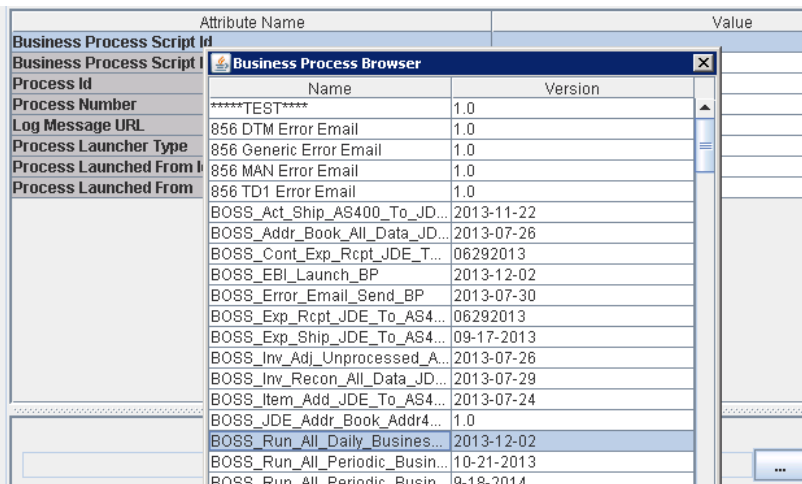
| Attribute Name | Value |
|---|---|
| Business Process Script Id | |
| Business Process Script I | |
| Process Id | |
| Process Number | |
| Log Message URL | |
| Process Launcher Type | |
| Process Launched From I | |
| Process Launched From | |

Business Process Browser

| Name | Version |
|---|---|
| *****TEST**** | 1.0 |
| 856 DTM Error Email | 1.0 |
| 856 Generic Error Email | 1.0 |
| 856 MAN Error Email | 1.0 |
| 856 TD1 Error Email | 1.0 |
| BOSS_Act_Ship_AS400_To_JD... | 2013-11-22 |
| BOSS_Addr_Book_All_Data_JD... | 2013-07-26 |
| BOSS_Cont_Exp_Rcpt_JDE_T... | 06292013 |
| BOSS_EBI_Launch_BP | 2013-12-02 |
| BOSS_Error_Email_Send_BP | 2013-07-30 |
| BOSS_Exp_Rcpt_JDE_To_AS4... | 06292013 |
| BOSS_Exp_Ship_JDE_To_AS4... | 09-17-2013 |
| BOSS_Inv_Adj_Unprocessed_A... | 2013-07-26 |
| BOSS_Inv_Recon_All_Data_JD... | 2013-07-29 |
| BOSS_Item_Add_JDE_To_AS4... | 2013-07-24 |
| BOSS_JDE_Addr_Book_Addr4... | 1.0 |
| BOSS_Run_All_Daily_Busines... | 2013-12-02 |
| BOSS_Run_All_Periodic_Busin... | 10-21-2013 |
| BOSS_Run_All_Periodic_Busin... | 9-18-2014 |

...